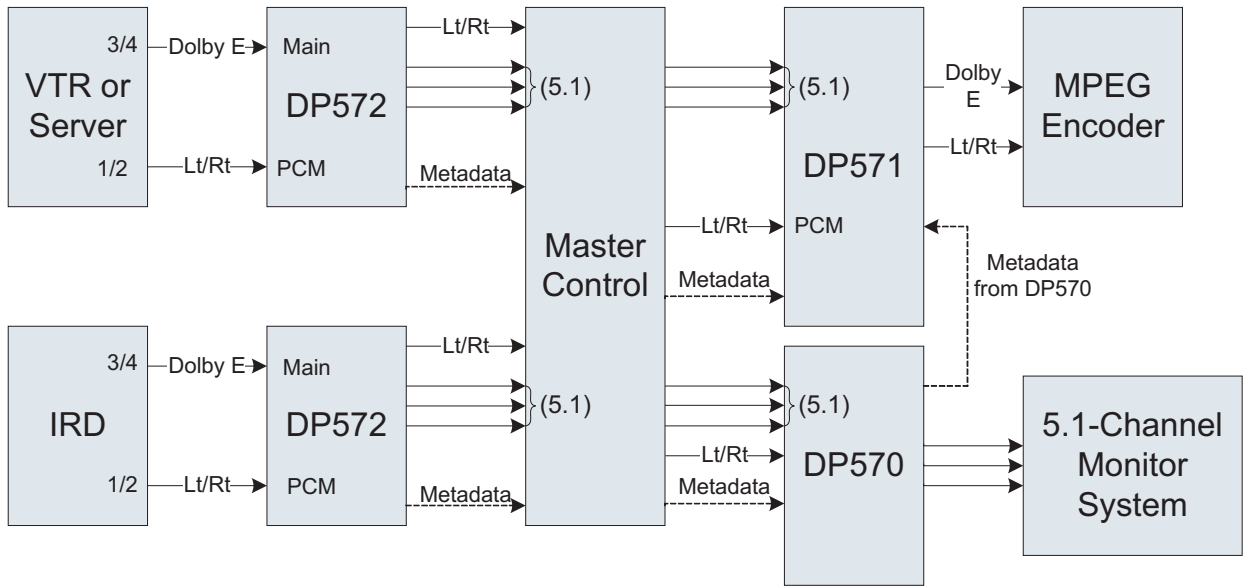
VTR or Server

3/4

Dolby E

1/2

Lt/Rt

Main

DP572

PCM

Lt/Rt

(5.1)

Metadata

Master Control

(5.1)

DP571

PCM

Lt/Rt

Metadata

Dolby E

Lt/Rt

MPEG Encoder

Metadata from DP570

IRD

3/4

Dolby E

1/2

Lt/Rt

Main

DP572

PCM

Lt/Rt

(5.1)

Metadata

(5.1)

Lt/Rt

DP570

Metadata

5.1-Channel Monitor System